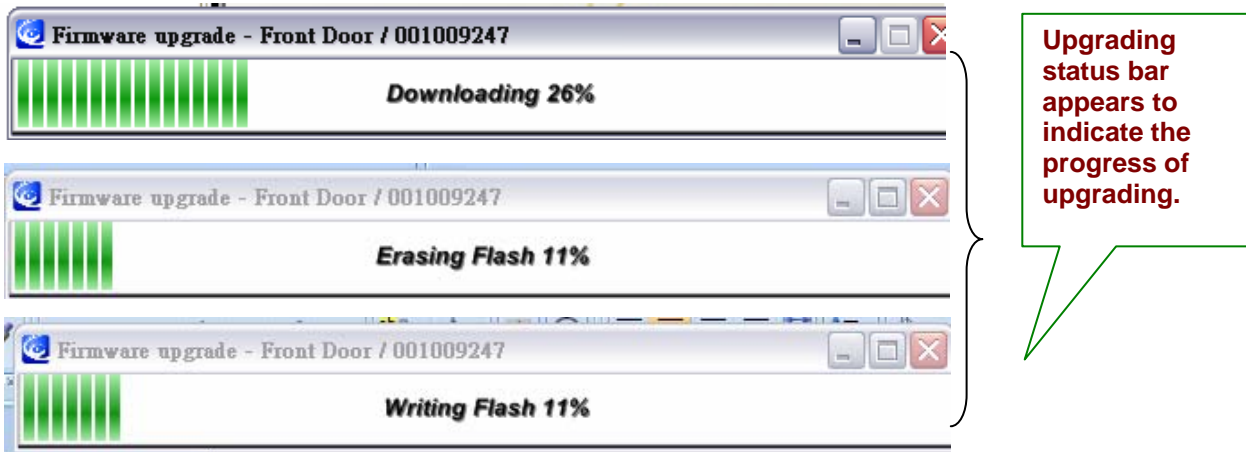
Firmware upgrade - Front Door / 001009247

Downloading 26%

Firmware upgrade - Front Door / 001009247

Erasing Flash 11%

Firmware upgrade - Front Door / 001009247

Writing Flash 11%

Upgrading status bar appears to indicate the progress of upgrading.